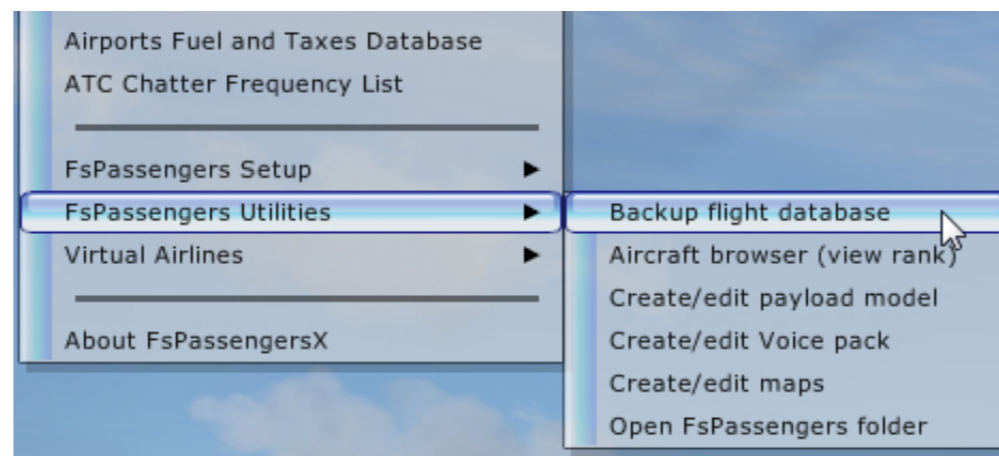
Airports Fuel and Taxes Database
ATC Chatter Frequency List

FsPassengers Setup ▶
FsPassengers Utilities ▶
Virtual Airlines ▶

About FsPassengersX

Backup flight database
Aircraft browser (view rank)
Create/edit payload model
Create/edit Voice pack
Create/edit maps
Open FsPassengers folder